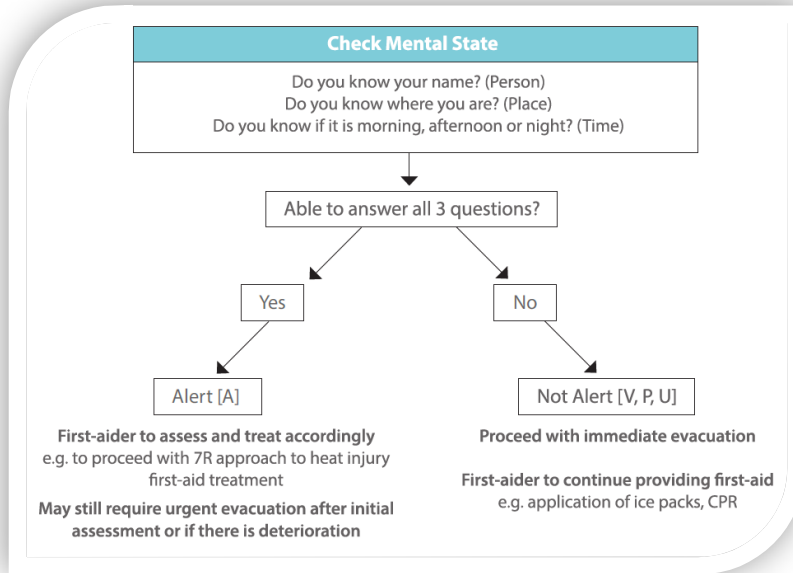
Check Mental State

Do you know your name? (Person)
Do you know where you are? (Place)
Do you know if it is morning, afternoon or night? (Time)

Able to answer all 3 questions?

Yes

No

Alert [A]

Not Alert [V, P, U]

First-aider to assess and treat accordingly
e.g. to proceed with 7R approach to heat injury first-aid treatment

May still require urgent evacuation after initial assessment or if there is deterioration

Proceed with immediate evacuation

First-aider to continue providing first-aid
e.g. application of ice packs, CPR